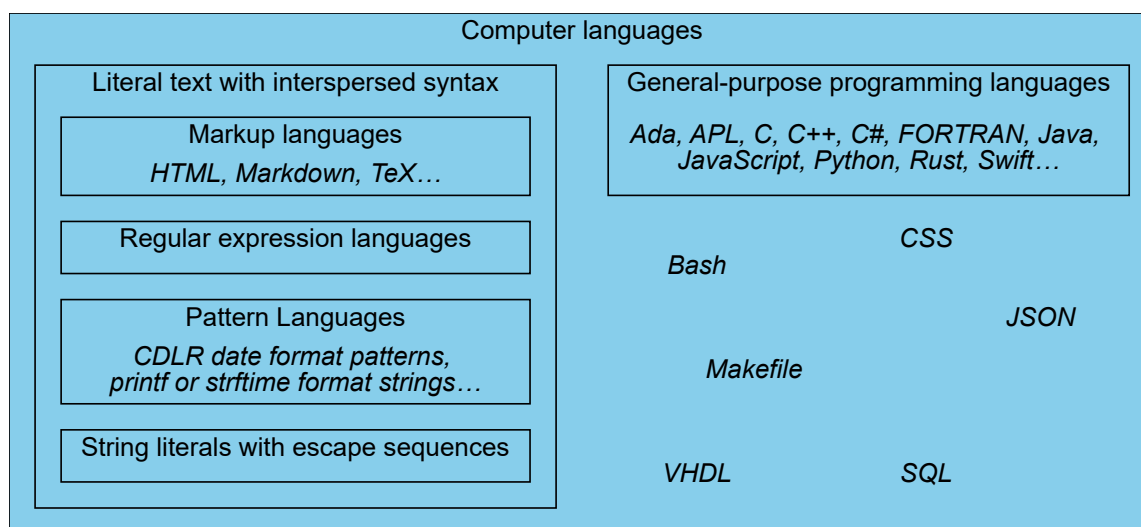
Computer languages

Literal text with interspersed syntax

Markup languages

HTML, Markdown, TeX…

Regular expression languages

Pattern Languages

CDLR date format patterns, printf or strftime format strings…

String literals with escape sequences

General-purpose programming languages

Ada, APL, C, C++, C#, FORTRAN, Java, JavaScript, Python, Rust, Swift…

CSS

Bash

JSON

Makefile

VHDL

SQL